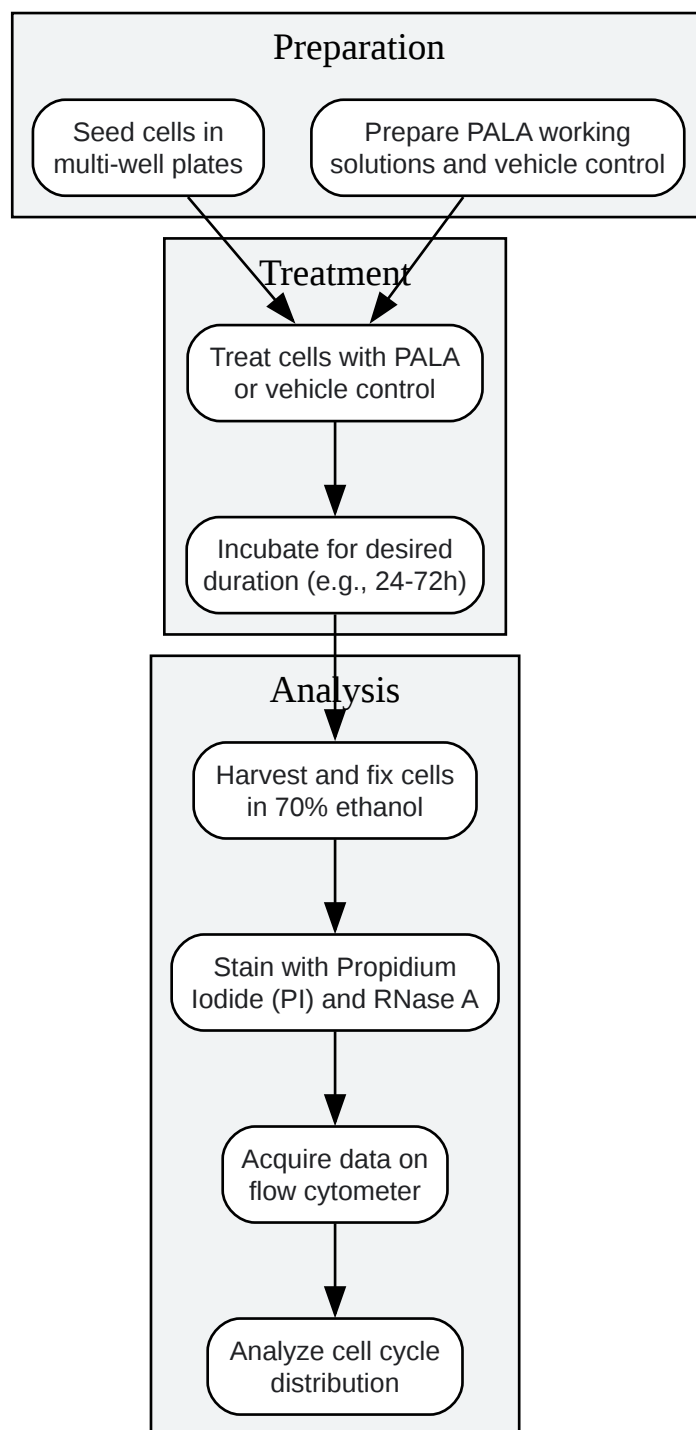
Preparation

Seed cells in multi-well plates

Prepare PALA working solutions and vehicle control

Treatment

Treat cells with PALA or vehicle control

Incubate for desired duration (e.g., 24-72h)

Analysis

Harvest and fix cells in 70% ethanol

Stain with Propidium Iodide (PI) and RNase A

Acquire data on flow cytometer

Analyze cell cycle distribution